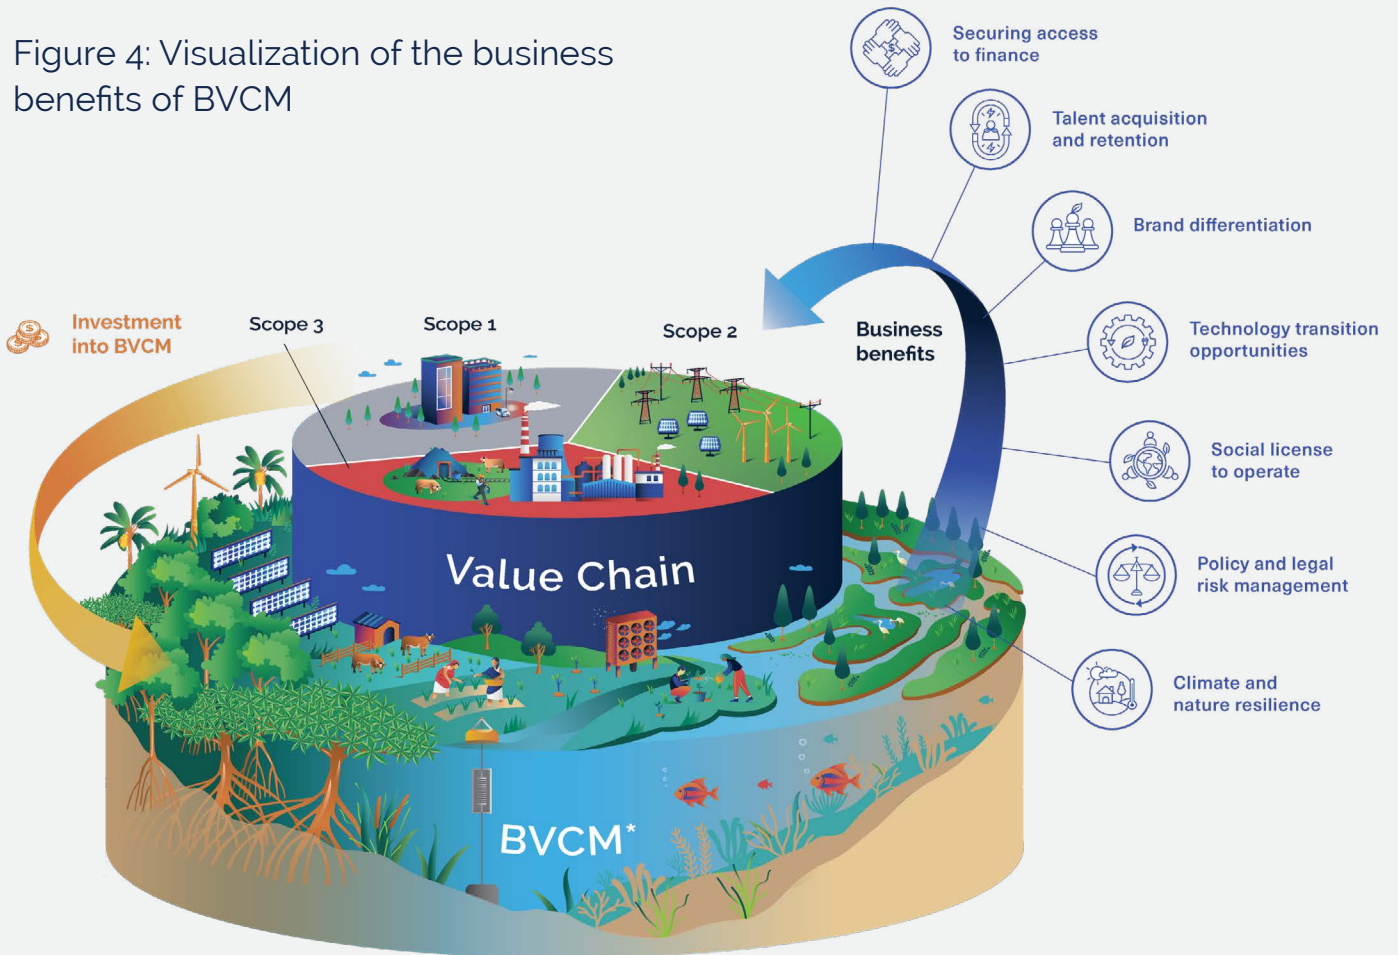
Figure 4: Visualization of the business benefits of BVCM

Securing access to finance

Talent acquisition and retention

Brand differentiation

Technology transition opportunities

Social license to operate

Policy and legal risk management

Climate and nature resilience

Investment into BVCM

Scope 3

Scope 1

Scope 2

Business benefits

Value Chain

BVCM*